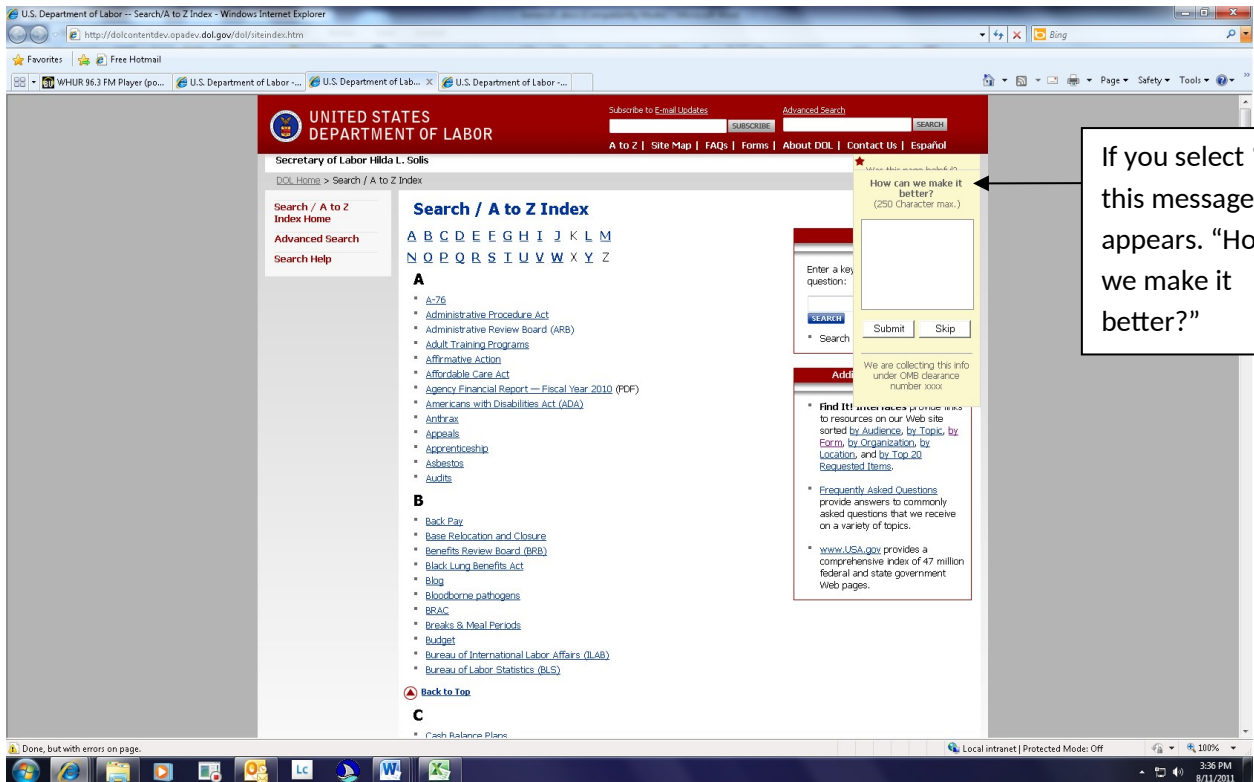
U.S. Department of Labor -- Search/A to Z Index - Windows Internet Explorer

http://dolcontentdev.opadev.dol.gov/dol/siteindex.htm

Bing

Favorites | Free Hotmail

WHUR 96.3 FM Player (po... | U.S. Department of Labor -... | U.S. Department of Lab... | U.S. Department of Labor -...

Page ▾ Safety ▾ Tools ▾

UNITED STATES DEPARTMENT OF LABOR

Subscribe to E-mail Updates SUBSCRIBE

Advanced Search SEARCH

A to Z | Site Map | FAQs | Forms | About DOL | Contact Us | Español

Secretary of Labor Hilda L. Solis

DOL Home > Search / A to Z Index

Search / A to Z Index Home

Advanced Search

Search Help

Search / A to Z Index

A B C D E F G H I J K L M
N O P Q R S T U V W X Y Z

A

- A-76
- Administrative Procedure Act
- Administrative Review Board (ARB)
- Adult Training Programs
- Affirmative Action
- Affordable Care Act
- Agency Financial Report — Fiscal Year 2010 (PDF)
- Americans with Disabilities Act (ADA)
- Anthrax
- Appeals
- Apprenticeship
- Asbestos
- Audits

B

- Back Pay
- Base Relocation and Closure
- Benefits Review Board (BRB)
- Black Lung Benefits Act
- Blog
- Bloodborne pathogens
- BRAC
- Breaks & Meal Periods
- Budget
- Bureau of International Labor Affairs (ILAB)
- Bureau of Labor Statistics (BLS)

Back to Top

C

- Cash Balance Plans

Enter a key question:

SEARCH

- Search

Addi

- Find It! interfaces provide links to resources on our Web site sorted by Audience, by Topic, by Form, by Organization, by Location, and by Top 20 Requested Items.

- Frequently Asked Questions provide answers to commonly asked questions that we receive on a variety of topics.

- www.USA.gov provides a comprehensive index of 47 million federal and state government Web pages.

Was this page helpful?

How can we make it better?
(250 Character max.)

Submit Skip

We are collecting this info under OMB clearance number xxxx

If you select this message appears. "Ho we make it better?"

Done, but with errors on page.

Local intranet | Protected Mode: Off

100%

3:36 PM
8/11/2011